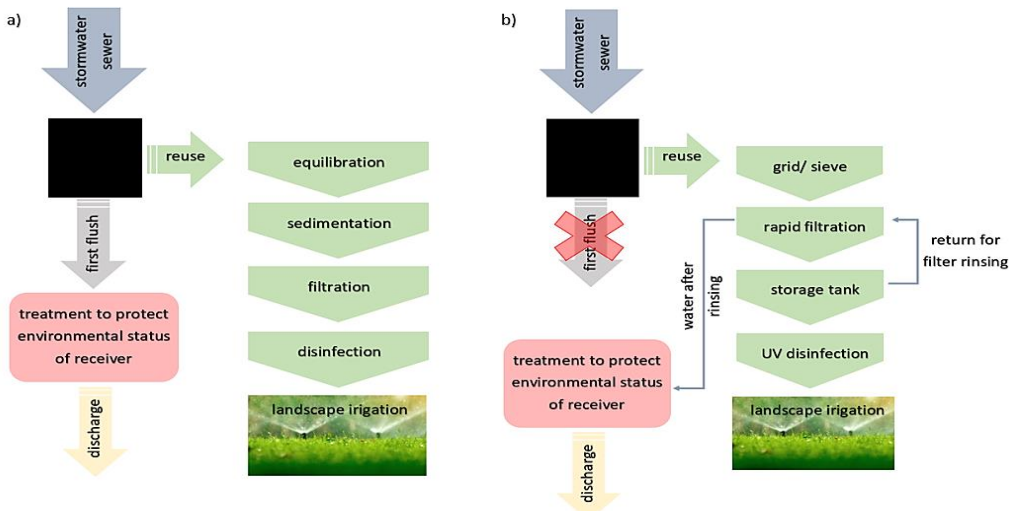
a)

stormwater sewer

reuse

equilibration

sedimentation

filtration

disinfection

landscape irigation

first flush

treatment to protect environmental status of receiver

discharge

b)

stormwater sewer

reuse

grid/ sieve

rapid filtration

return for filter rinsing

storage tank

UV disinfection

landscape irigation

first flush

water after rinsing

treatment to protect environmental status of receiver

discharge